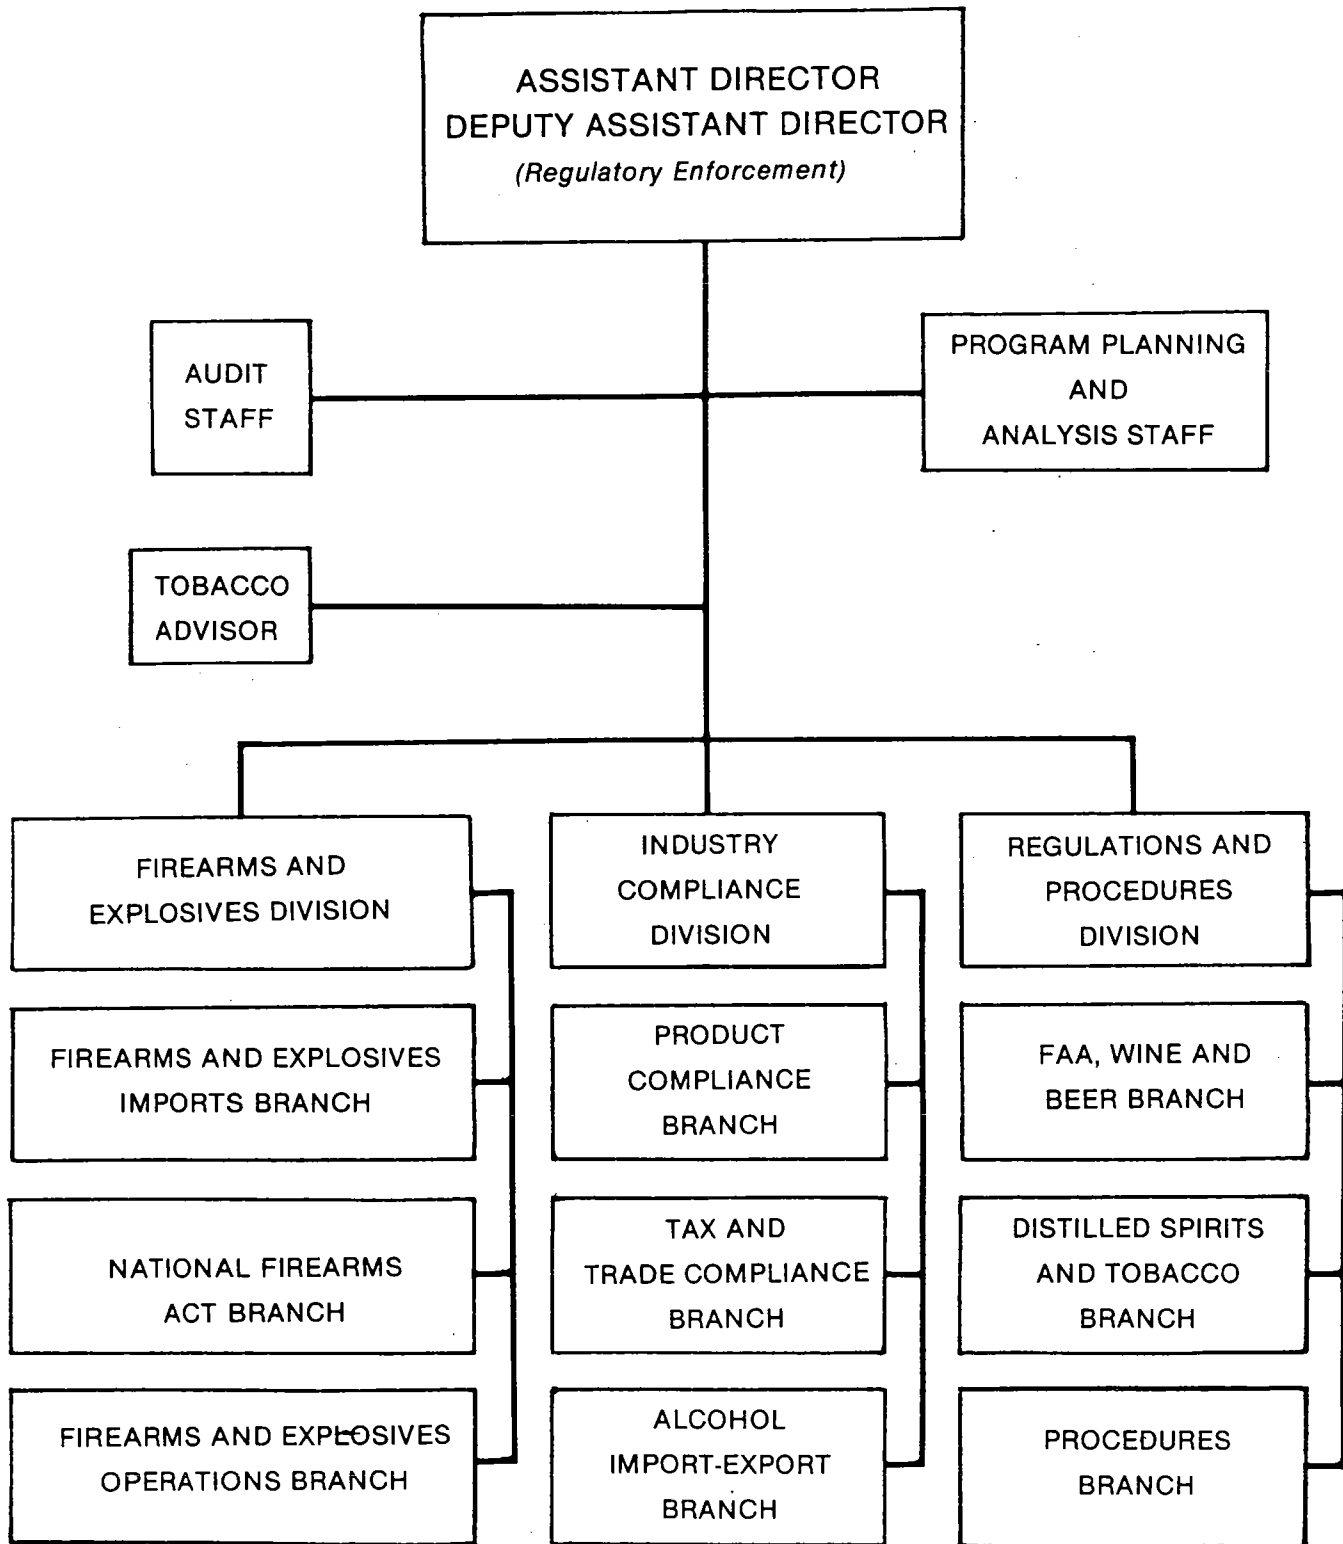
ASSISTANT DIRECTOR
DEPUTY ASSISTANT DIRECTOR
(Regulatory Enforcement)

AUDIT STAFF

PROGRAM PLANNING AND ANALYSIS STAFF

TOBACCO ADVISOR

FIREARMS AND EXPLOSIVES DIVISION

FIREARMS AND EXPLOSIVES IMPORTS BRANCH

NATIONAL FIREARMS ACT BRANCH

FIREARMS AND EXPLOSIVES OPERATIONS BRANCH

INDUSTRY COMPLIANCE DIVISION

PRODUCT COMPLIANCE BRANCH

TAX AND TRADE COMPLIANCE BRANCH

ALCOHOL IMPORT-EXPORT BRANCH

REGULATIONS AND PROCEDURES DIVISION

FAA, WINE AND BEER BRANCH

DISTILLED SPIRITS AND TOBACCO BRANCH

PROCEDURES BRANCH